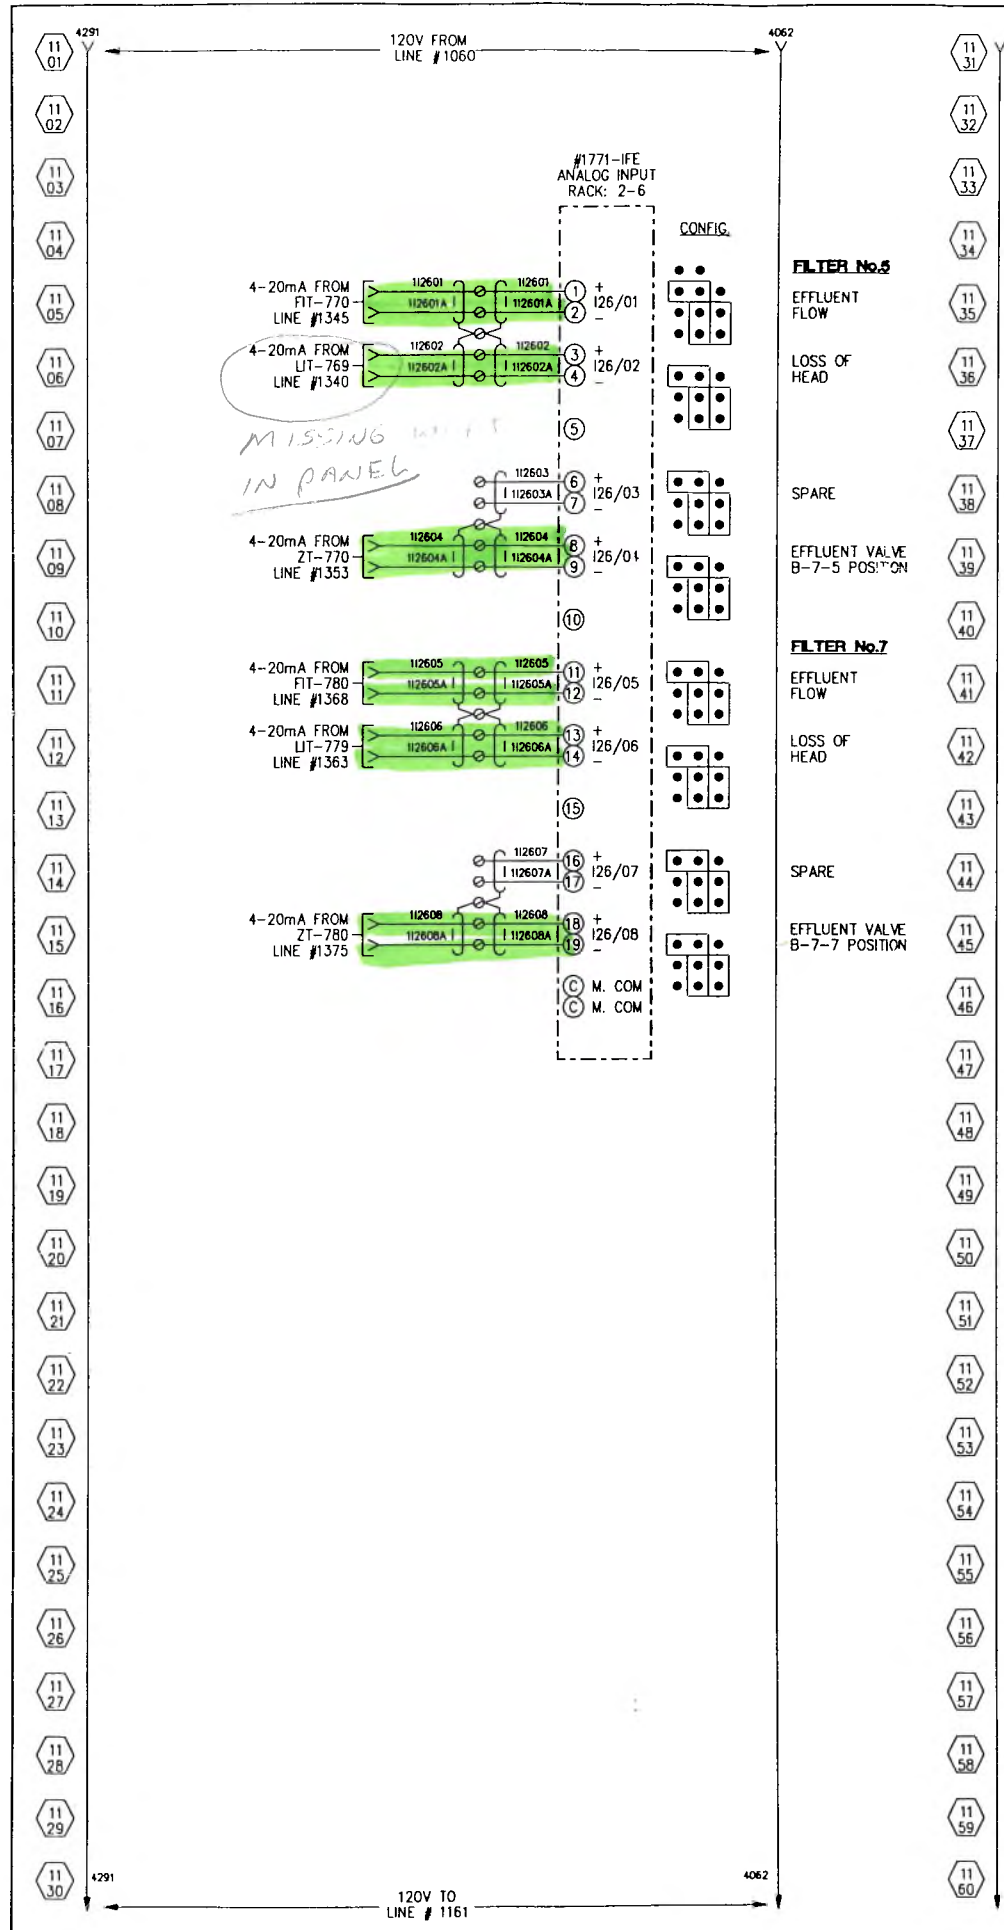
4291
120V FROM
LINE #1060
4062

11 01
11 02
11 03
11 04
11 05
11 06
11 07
11 08
11 09
11 10
11 11
11 12
11 13
11 14
11 15
11 16
11 17
11 18
11 19
11 20
11 21
11 22
11 23
11 24
11 25
11 26
11 27
11 28
11 29
11 30

#1771-IFE
ANALOG INPUT
RACK: 2-6

CONFIG.

4-20mA FROM
FIT-770
LINE #1345
112601 112601
112601A 112601A
1 + 2 –
126/01

4-20mA FROM
LIT-769
LINE #1340
112602 112602
112602A 112602A
3 + 4 –
126/02

MISSING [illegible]
IN PANEL

5

112603
112603A
6 + 7 –
126/03

4-20mA FROM
ZT-770
LINE #1353
112604 112604
112604A 112604A
8 + 9 –
126/04

10

4-20mA FROM
FIT-780
LINE #1368
112605 112605
112605A 112605A
11 + 12 –
126/05

4-20mA FROM
LIT-779
LINE #1363
112606 112606
112606A 112606A
13 + 14 –
126/06

15

112607
112607A
16 + 17 –
126/07

4-20mA FROM
ZT-780
LINE #1375
112608 112608
112608A 112608A
18 + 19 –
126/08

C M. COM
C M. COM

FILTER No.5
EFFLUENT
FLOW

LOSS OF
HEAD

SPARE

EFFLUENT VALVE
B-7-5 POSITION

FILTER No.7
EFFLUENT
FLOW

LOSS OF
HEAD

SPARE

EFFLUENT VALVE
B-7-7 POSITION

11 31
11 32
11 33
11 34
11 35
11 36
11 37
11 38
11 39
11 40
11 41
11 42
11 43
11 44
11 45
11 46
11 47
11 48
11 49
11 50
11 51
11 52
11 53
11 54
11 55
11 56
11 57
11 58
11 59
11 60

4291
120V TO
LINE # 1161
4062